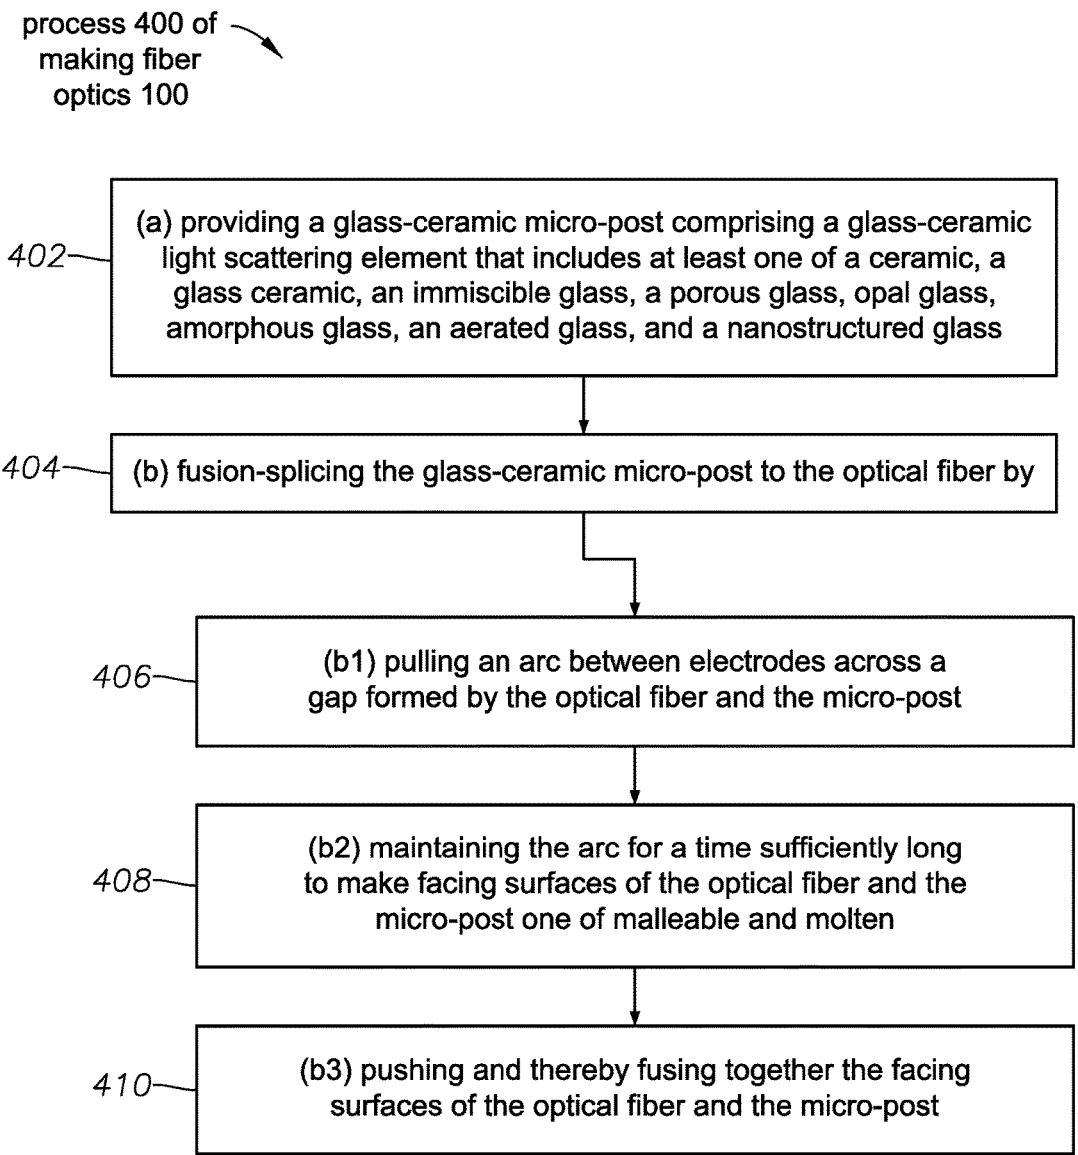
process 400 of making fiber optics 100

402

(a) providing a glass-ceramic micro-post comprising a glass-ceramic light scattering element that includes at least one of a ceramic, a glass ceramic, an immiscible glass, a porous glass, opal glass, amorphous glass, an aerated glass, and a nanostructured glass

404

(b) fusion-splicing the glass-ceramic micro-post to the optical fiber by

406

(b1) pulling an arc between electrodes across a gap formed by the optical fiber and the micro-post

408

(b2) maintaining the arc for a time sufficiently long to make facing surfaces of the optical fiber and the micro-post one of malleable and molten

410

(b3) pushing and thereby fusing together the facing surfaces of the optical fiber and the micro-post